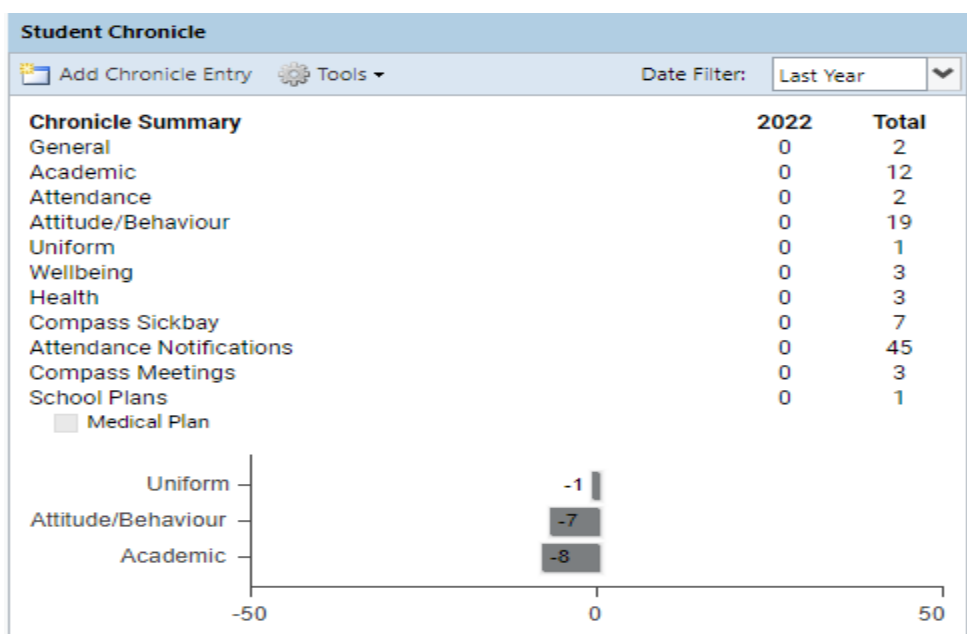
Student Chronicle

Add Chronicle Entry Tools ▾ Date Filter: Last Year

| Chronicle Summary | 2022 | Total |
|---|---|---|
| General | 0 | 2 |
| Academic | 0 | 12 |
| Attendance | 0 | 2 |
| Attitude/Behaviour | 0 | 19 |
| Uniform | 0 | 1 |
| Wellbeing | 0 | 3 |
| Health | 0 | 3 |
| Compass Sickbay | 0 | 7 |
| Attendance Notifications | 0 | 45 |
| Compass Meetings | 0 | 3 |
| School Plans | 0 | 1 |

Medical Plan

Uniform -1
Attitude/Behaviour -7
Academic -8

-50 0 50